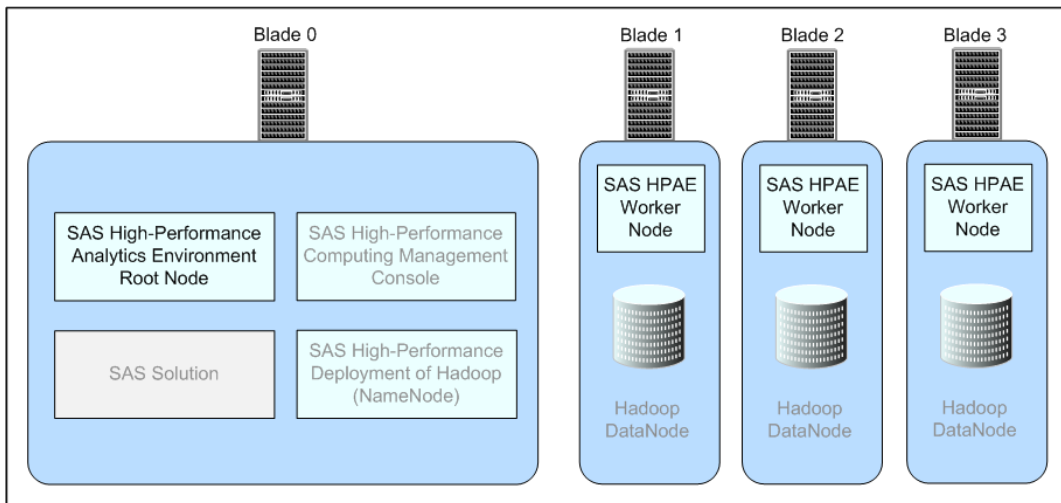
Blade 0

SAS High-Performance Analytics Environment Root Node

SAS High-Performance Computing Management Console

SAS Solution

SAS High-Performance Deployment of Hadoop (NameNode)

Blade 1

SAS HPAE Worker Node

Hadoop DataNode

Blade 2

SAS HPAE Worker Node

Hadoop DataNode

Blade 3

SAS HPAE Worker Node

Hadoop DataNode